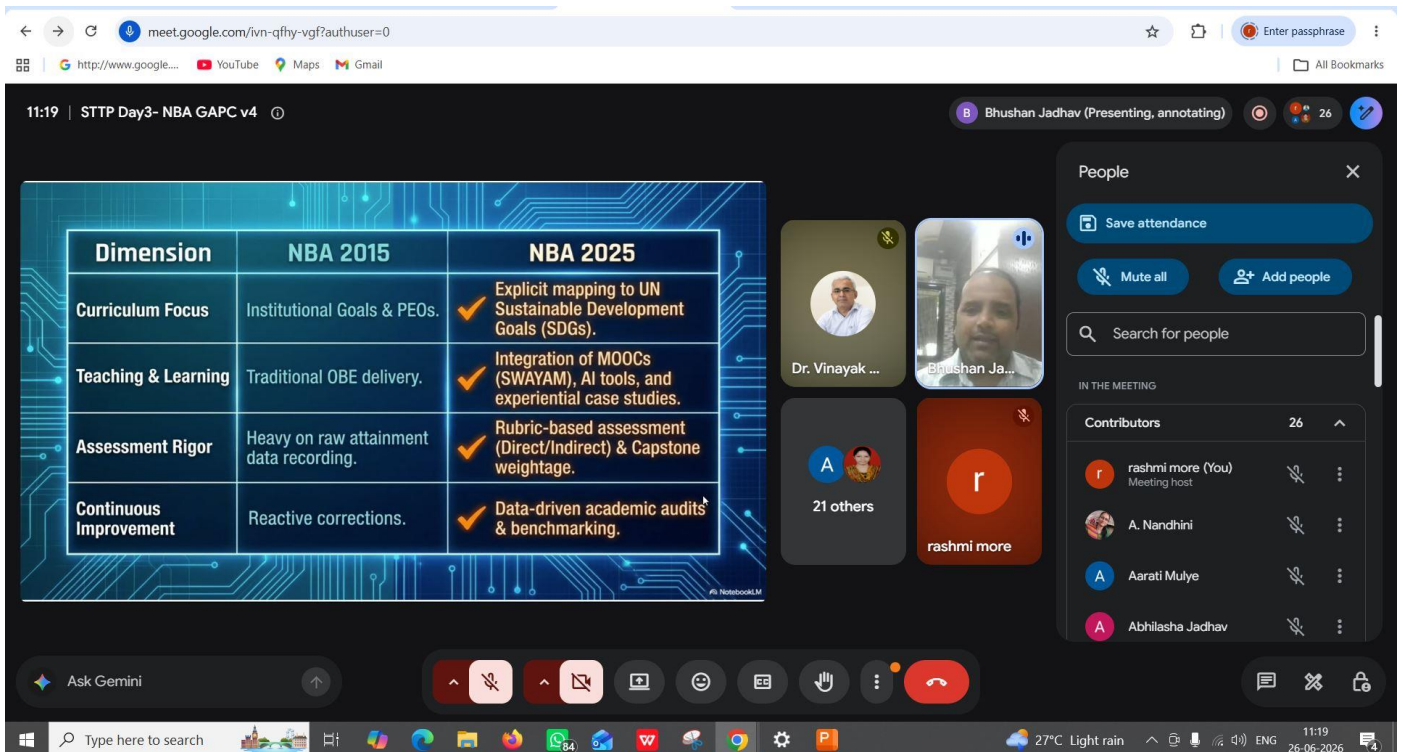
meet.google.com/ivn-qfhy-vgf?authuser=0

Enter passphrase

http://www.google.... YouTube Maps Gmail

All Bookmarks

11:19 | STTP Day3- NBA GAPC v4

Bhushan Jadhav (Presenting, annotating)

26

| Dimension | NBA 2015 | NBA 2025 |
|---|---|---|
| Curriculum Focus | Institutional Goals & PEOs. | Explicit mapping to UN Sustainable Development Goals (SDGs). |
| Teaching & Learning | Traditional OBE delivery. | Integration of MOOCs (SWAYAM), AI tools, and experiential case studies. |
| Assessment Rigor | Heavy on raw attainment data recording. | Rubric-based assessment (Direct/Indirect) & Capstone weightage. |
| Continuous Improvement | Reactive corrections. | Data-driven academic audits & benchmarking. |

NotebookLM

Dr. Vinayak ...

Bhushan Ja...

A

21 others

r

rashmi more

People

Save attendance

Mute all

Add people

Search for people

IN THE MEETING

Contributors 26

r rashmi more (You)
Meeting host

A. Nandhini

A Aarati Mulye

A Abhilasha Jadhav

Ask Gemini

Type here to search

84

27°C Light rain

ENG

11:19
26-06-2026

4